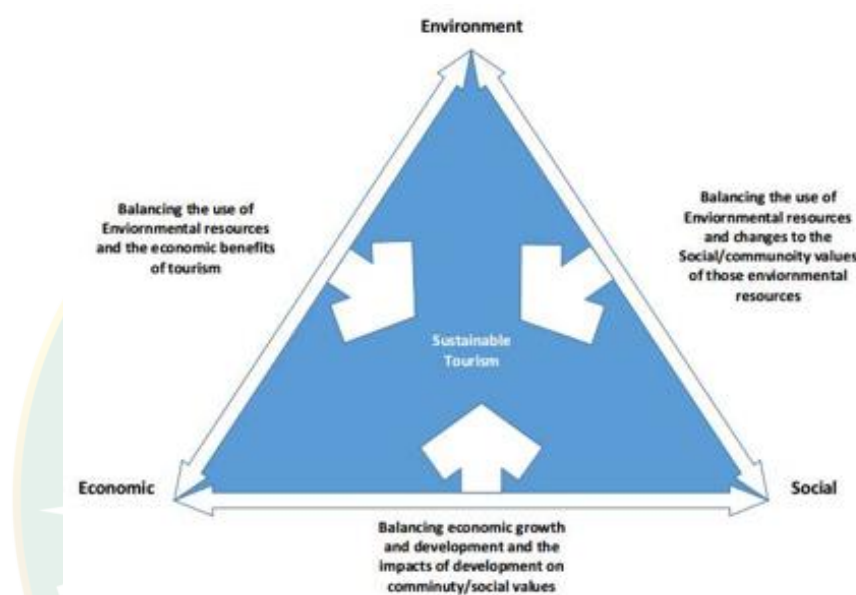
Environment

Balancing the use of Enviornmental resources and the economic benefits of tourism

Balancing the use of Enviornmental resources and changes to the Social/communoity values of those enviornmental resources

Sustainable Tourism

Economic

Social

Balancing economic growth and development and the impacts of development on comminuty/social values